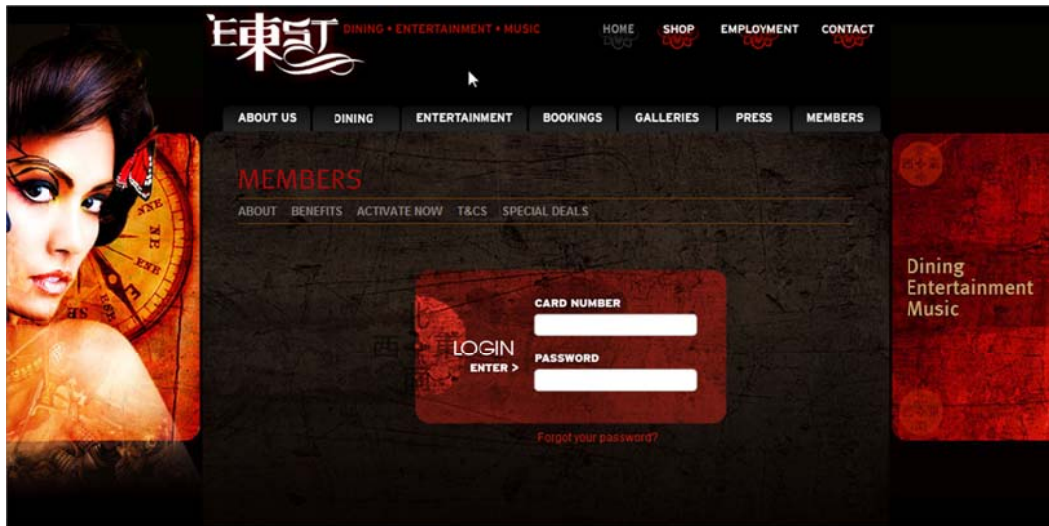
E東ST DINING • ENTERTAINMENT • MUSIC

HOME SHOP EMPLOYMENT CONTACT

ABOUT US DINING ENTERTAINMENT BOOKINGS GALLERIES PRESS MEMBERS

MEMBERS

ABOUT BENEFITS ACTIVATE NOW T&CS SPECIAL DEALS

LOGIN
ENTER >

CARD NUMBER

PASSWORD

Forgot your password?

Dining
Entertainment
Music